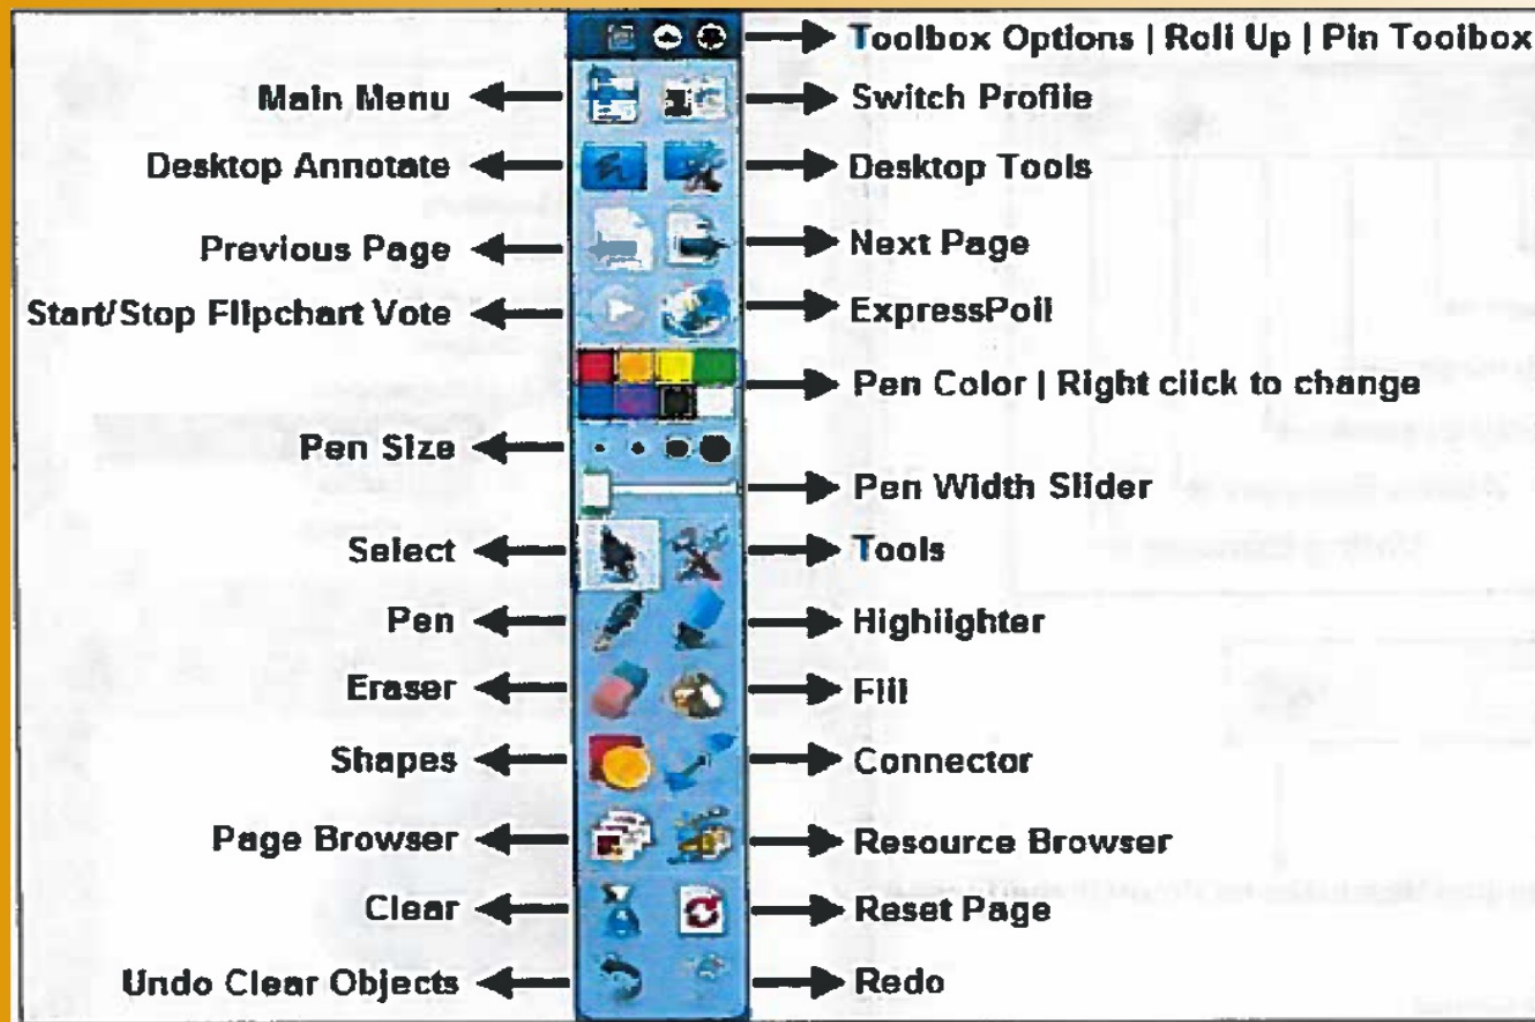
Toolbox Options | Roll Up | Pin Toolbox

Main Menu
Switch Profile
Desktop Annotate
Desktop Tools
Previous Page
Next Page
Start/Stop Flipchart Vote
ExpressPoll
Pen Color | Right click to change
Pen Size
Pen Width Slider
Select
Tools
Pen
Highlighter
Eraser
Fill
Shapes
Connector
Page Browser
Resource Browser
Clear
Reset Page
Undo Clear Objects
Redo